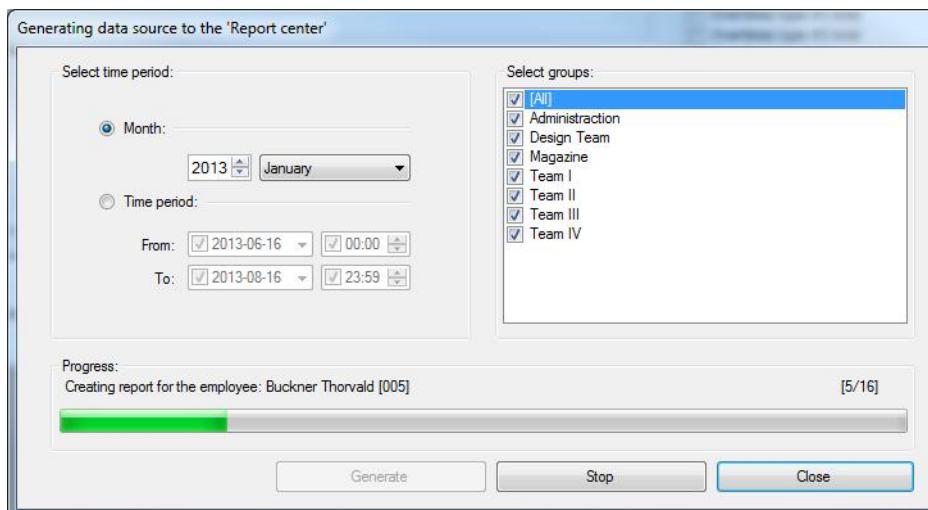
Generating data source to the 'Report center'

Select time period:

Month:

2013 January

Time period:

From: 2013-06-16 00:00

To: 2013-08-16 23:59

Select groups:

[All]
Administraction
Design Team
Magazine
Team I
Team II
Team III
Team IV

Progress:

Creating report for the employee: Buckner Thorvald [005]

[5/16]

Generate

Stop

Close